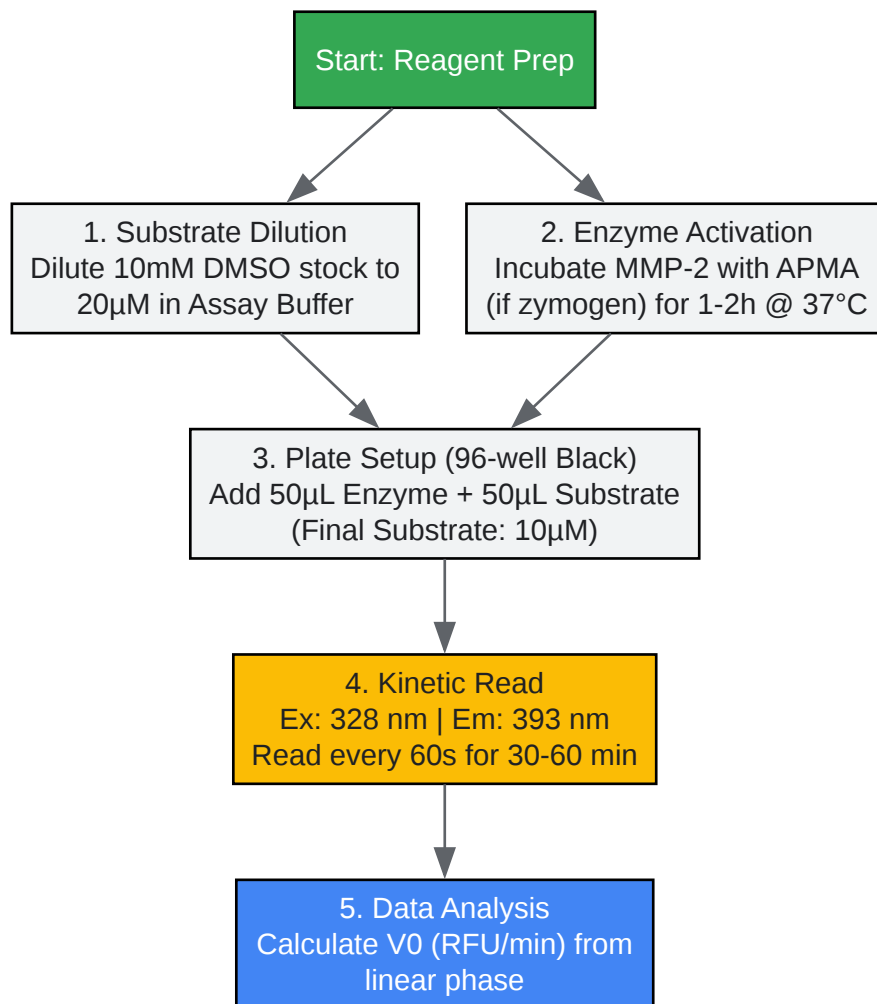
Start: Reagent Prep

1. Substrate Dilution
Dilute 10mM DMSO stock to 20µM in Assay Buffer

2. Enzyme Activation
Incubate MMP-2 with APMA (if zymogen) for 1-2h @ 37°C

3. Plate Setup (96-well Black)
Add 50µL Enzyme + 50µL Substrate
(Final Substrate: 10µM)

4. Kinetic Read
Ex: 328 nm | Em: 393 nm
Read every 60s for 30-60 min

5. Data Analysis
Calculate V0 (RFU/min) from linear phase